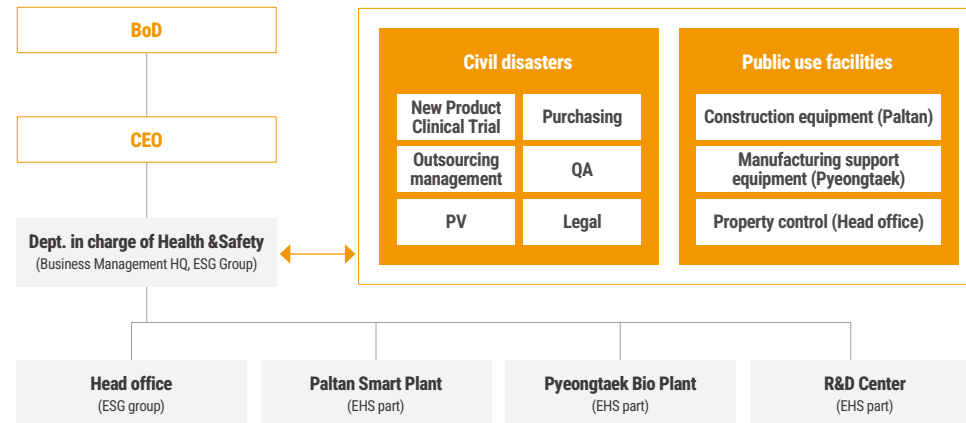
BoD

CEO

Dept. in charge of Health &Safety
(Business Management HQ, ESG Group)

Civil disasters

New Product Clinical Trial

Purchasing

Outsourcing management

QA

PV

Legal

Public use facilities

Construction equipment (Paltan)

Manufacturing support equipment (Pyeongtaek)

Property control (Head office)

Head office
(ESG group)

Paltan Smart Plant
(EHS part)

Pyeongtaek Bio Plant
(EHS part)

R&D Center
(EHS part)